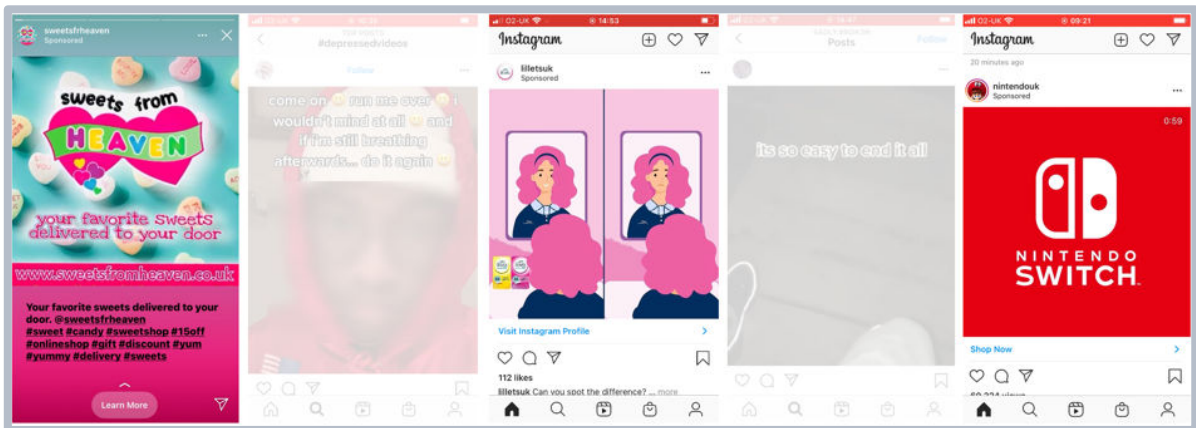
sweetsfrheaven
Sponsored

sweets from
HEAVEN

your favorite sweets delivered to your door

www.sweetsfromheaven.co.uk

Your favorite sweets delivered to your door. @sweetsfrheaven #sweet #candy #sweetshop #15off #onlineshop #gift #discount #yum #yummy #delivery #sweets

Learn More

O2-UK 16:26
TOP POSTS
#depressedvideos
Follow

come on run me over i wouldn't mind at all and if i'm still breathing afterwards... do it again

O2-UK 14:53
Instagram
lilletsuk
Sponsored

Visit Instagram Profile

112 likes
lilletsuk Can you spot the difference? ... more

O2-UK 14:47
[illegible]
Posts
Follow

its so easy to end it all

O2-UK 09:21
Instagram
20 minutes ago
nintendouk
Sponsored
0:59

NINTENDO
SWITCH

Shop Now